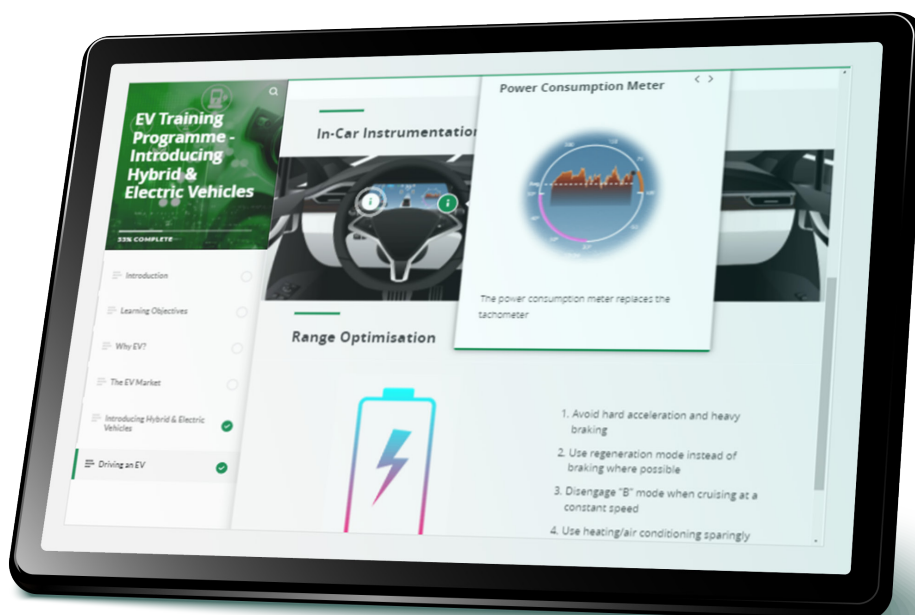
EV Training Programme - Introducing Hybrid & Electric Vehicles

53% COMPLETE

Introduction

Learning Objectives

Why EV?

The EV Market

Introducing Hybrid & Electric Vehicles

Driving an EV

In-Car Instrumentation

Power Consumption Meter

The power consumption meter replaces the tachometer

Range Optimisation

1. Avoid hard acceleration and heavy braking
2. Use regeneration mode instead of braking where possible
3. Disengage "B" mode when cruising at a constant speed
4. Use heating/air conditioning sparingly